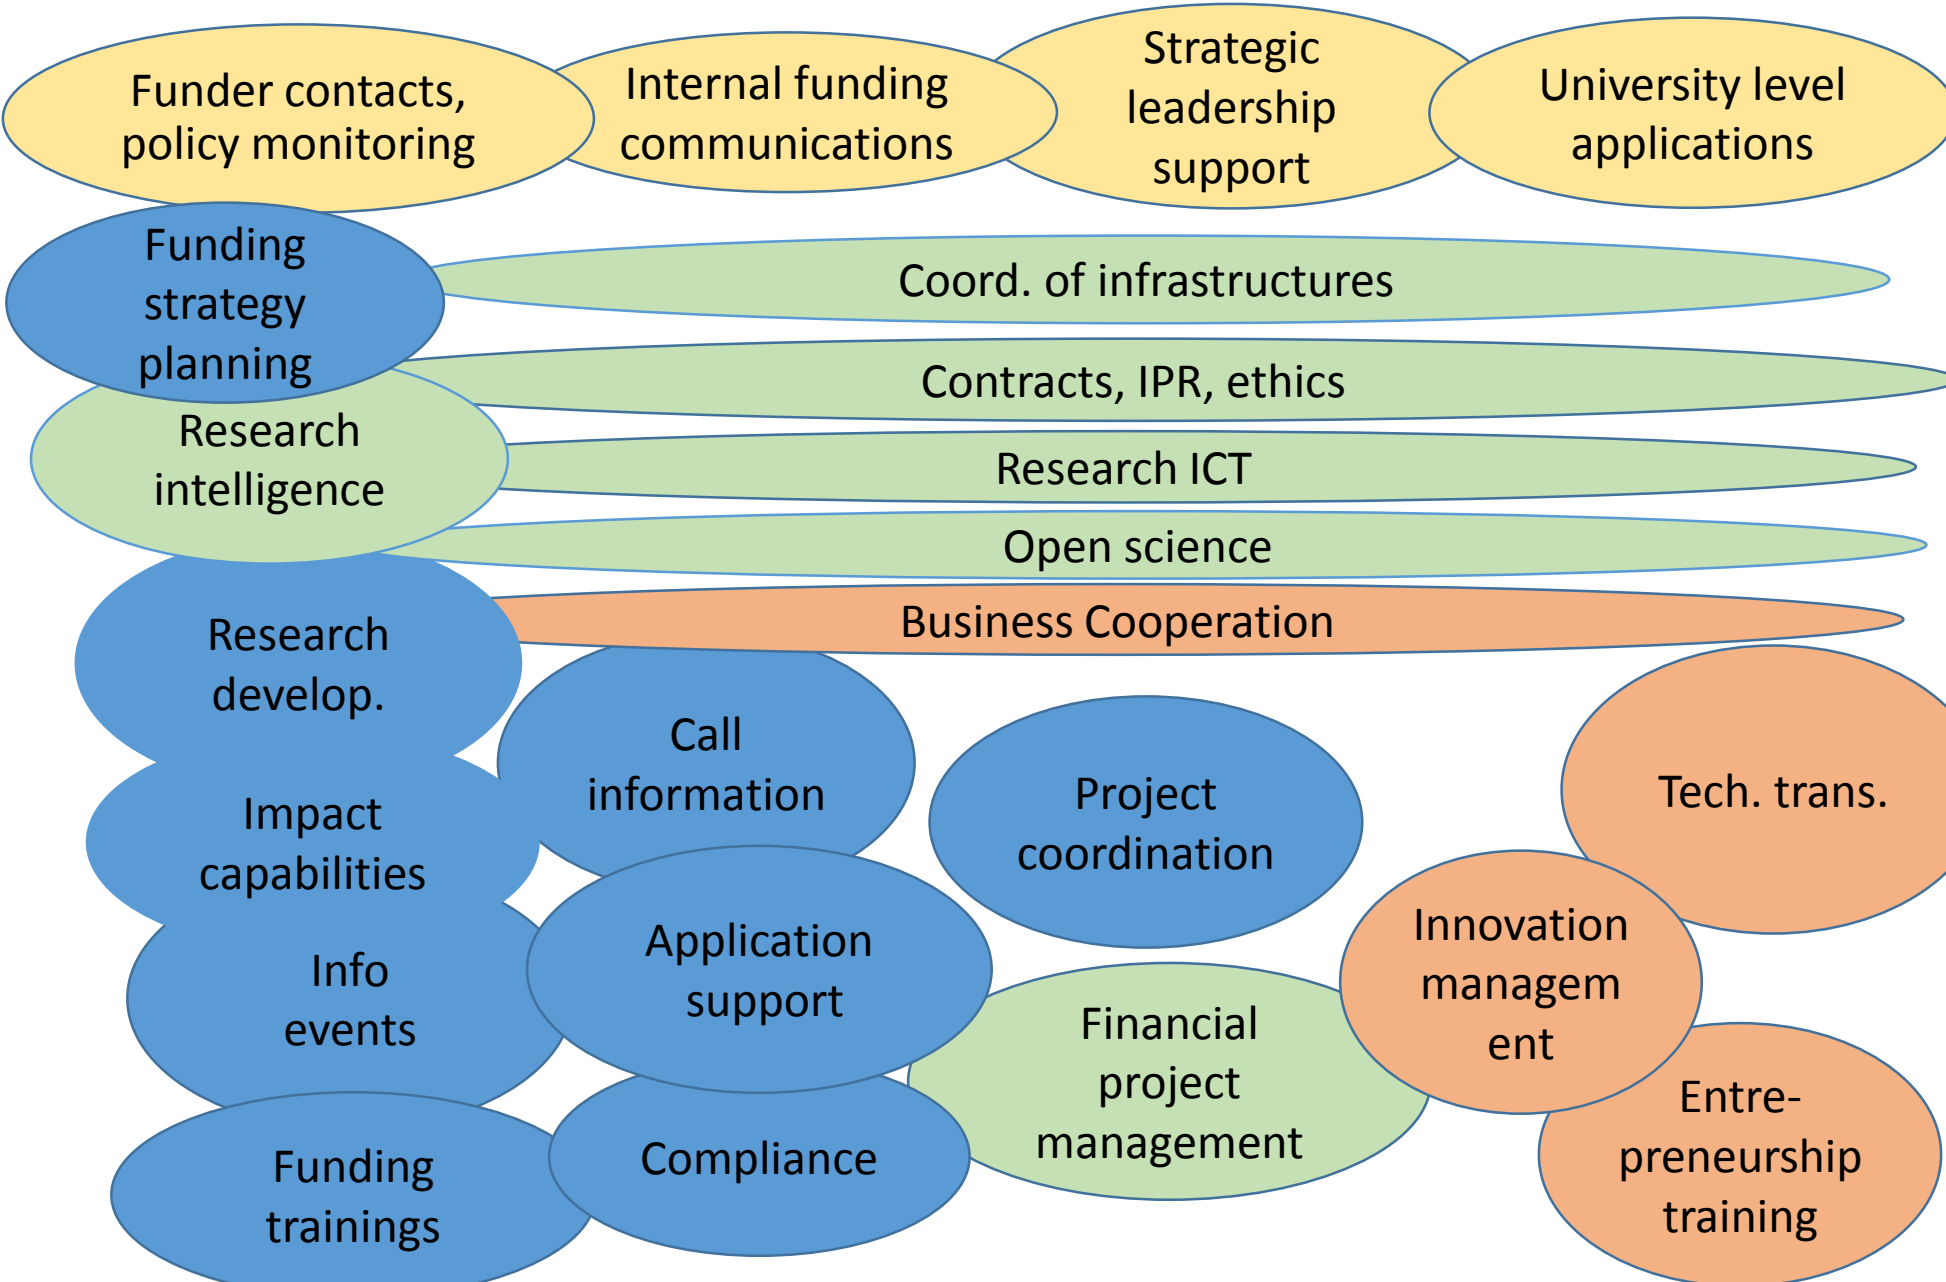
Funder contacts, policy monitoring

Internal funding communications

Strategic leadership support

University level applications

Funding strategy planning

Coord. of infrastructures

Contracts, IPR, ethics

Research intelligence

Research ICT

Open science

Research develop.

Business Cooperation

Call information

Project coordination

Tech. trans.

Impact capabilities

Info events

Application support

Innovation managem ent

Financial project management

Entre-preneurship training

Funding trainings

Compliance